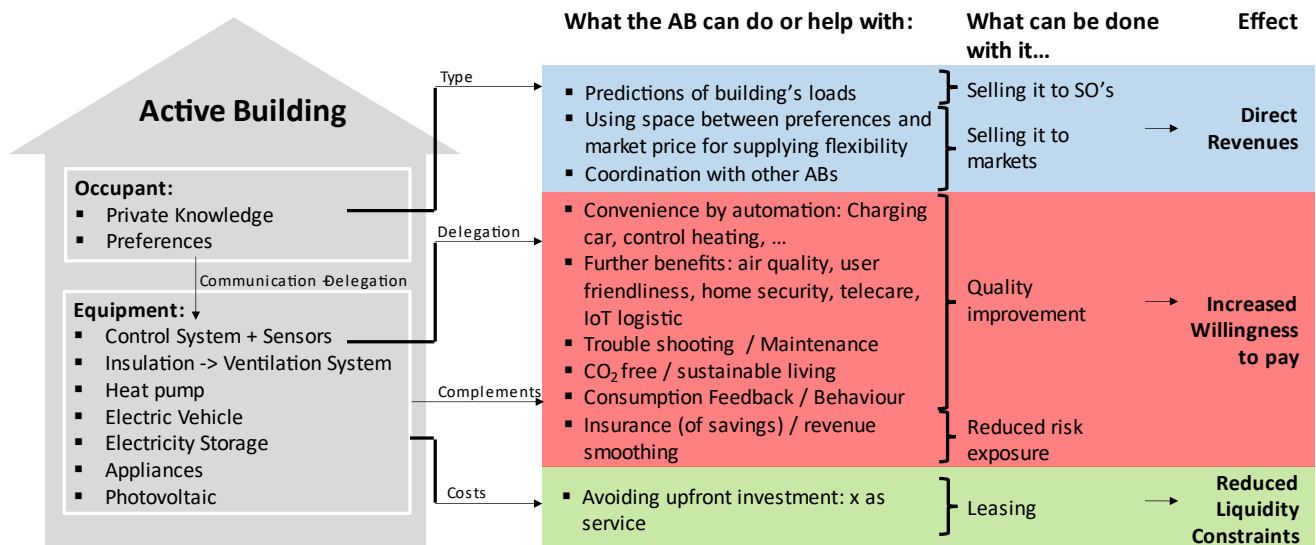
Active Building

Occupant:
- Private Knowledge
- Preferences

Communication -Delegation

Equipment:
- Control System + Sensors
- Insulation -> Ventilation System
- Heat pump
- Electric Vehicle
- Electricity Storage
- Appliances
- Photovoltaic

Type

Delegation

Complements

Costs

What the AB can do or help with:

What can be done with it…

Effect

- Predictions of building's loads
- Using space between preferences and market price for supplying flexibility
- Coordination with other ABs

Selling it to SO's

Selling it to markets

Direct Revenues

- Convenience by automation: Charging car, control heating, …
- Further benefits: air quality, user friendliness, home security, telecare, IoT logistic
- Trouble shooting / Maintenance
- $CO_2$ free / sustainable living
- Consumption Feedback / Behaviour
- Insurance (of savings) / revenue smoothing

Quality improvement

Reduced risk exposure

Increased Willingness to pay

- Avoiding upfront investment: x as service

Leasing

Reduced Liquidity Constraints